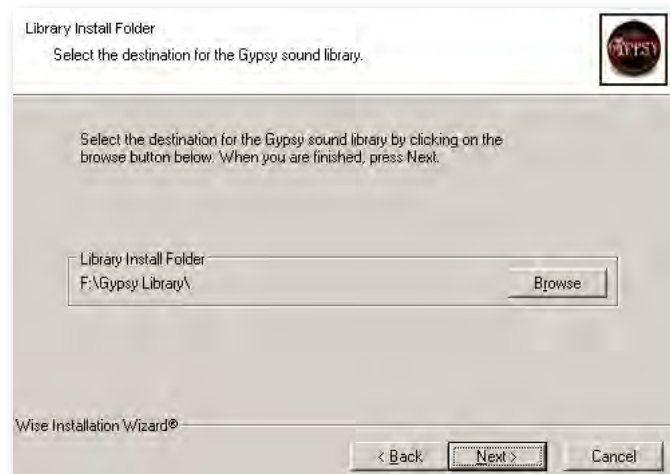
Library Install Folder
Select the destination for the Gypsy sound library.

Gypsy

Select the destination for the Gypsy sound library by clicking on the browse button below. When you are finished, press Next.

Library Install Folder
F:\Gypsy Library\

Browse

Wise Installation Wizard®

< Back
Next >
Cancel